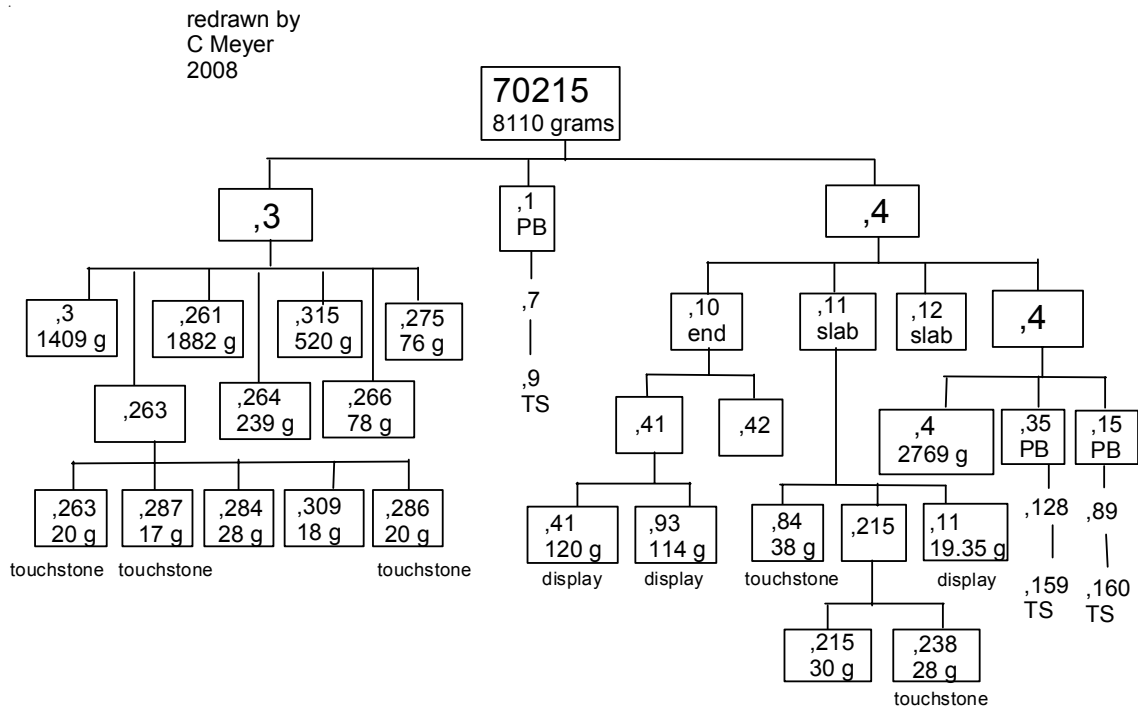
redrawn by
C Meyer
2008

70215
8110 grams

,3

,1
PB

,4

,3
1409 g

,261
1882 g

,315
520 g

,275
76 g

,263

,264
239 g

,266
78 g

,263
20 g
touchstone

,287
17 g
touchstone

,284
28 g

,309
18 g

,286
20 g
touchstone

,7

,9
TS

,10
end

,11
slab

,12
slab

,4

,41

,42

,41
120 g
display

,93
114 g
display

,84
38 g
touchstone

,215

,11
19.35 g
display

,215
30 g

,238
28 g
touchstone

,4
2769 g

,35
PB

,15
PB

,128

,159
TS

,89

,160
TS